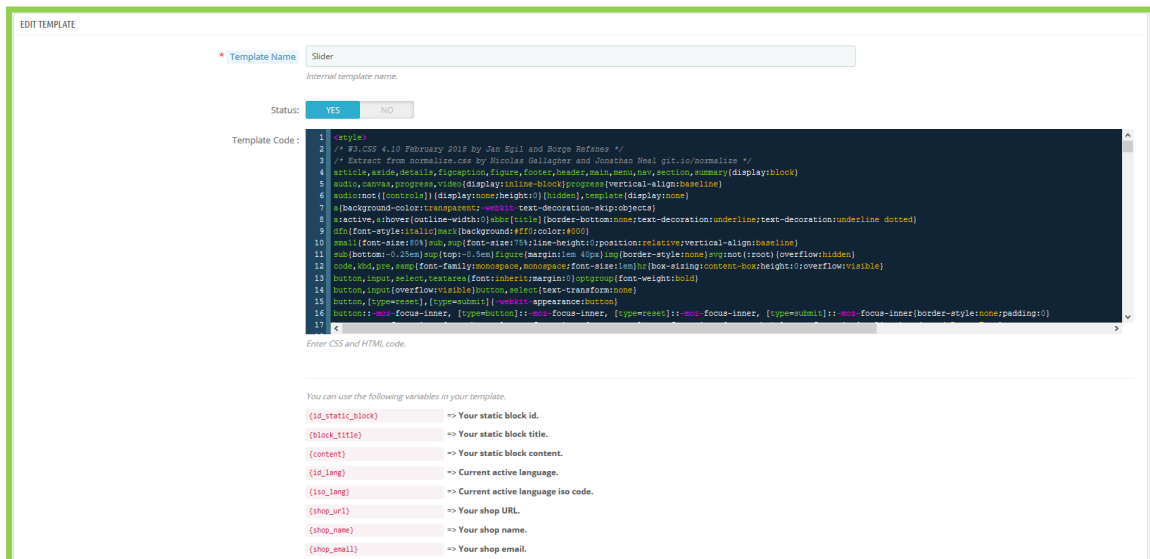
EDIT TEMPLATE

* Template Name Slider

Internal template name.

Status: YES NO

Template Code :
1 <style>
2 /* W3.CSS 4.10 February 2018 by Jan Egil and Borge Refsnes */
3 /* Extract from normalize.css by Nicolas Gallagher and Jonathan Neal git.io/normalize */
4 article,aside,details,figcaption,figure,footer,header,main,menu,nav,section,summary{display:block}
5 audio,canvas,progress,video{display:inline-block}progress{vertical-align:baseline}
6 audio:not([controls]){display:none;height:0}[hidden],template{display:none}
7 a{background-color:transparent;-webkit-text-decoration-skip:objects}
8 a:active,a:hover{outline-width:0}abbr[title]{border-bottom:none;text-decoration:underline;text-decoration:underline dotted}
9 dfn{font-style:italic}mark{background:#ff0;color:#000}
10 small{font-size:80%}sub,sup{font-size:75%;line-height:0;position:relative;vertical-align:baseline}
11 sub{bottom:-0.25em}sup{top:-0.5em}figure{margin:1em 40px}img{border-style:none}svg:not(:root){overflow:hidden}
12 code,kbd,pre,samp{font-family:monospace,monospace;font-size:1em}hr{box-sizing:content-box;height:0;overflow:visible}
13 button,input,select,textarea{font:inherit;margin:0}optgroup{font-weight:bold}
14 button,input{overflow:visible}button,select{text-transform:none}
15 button,[type=reset],[type=submit]{-webkit-appearance:button}
16 button::-moz-focus-inner, [type=button]::-moz-focus-inner, [type=reset]::-moz-focus-inner, [type=submit]::-moz-focus-inner{border-style:none;padding:0}
17 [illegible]

Enter CSS and HTML code.

You can use the following variables in your template.

{id_static_block} => Your static block id.
{block_title} => Your static block title.
{content} => Your static block content.
{id_lang} => Current active language.
{iso_lang} => Current active language iso code.
{shop_url} => Your shop URL.
{shop_name} => Your shop name.
{shop_email} => Your shop email.